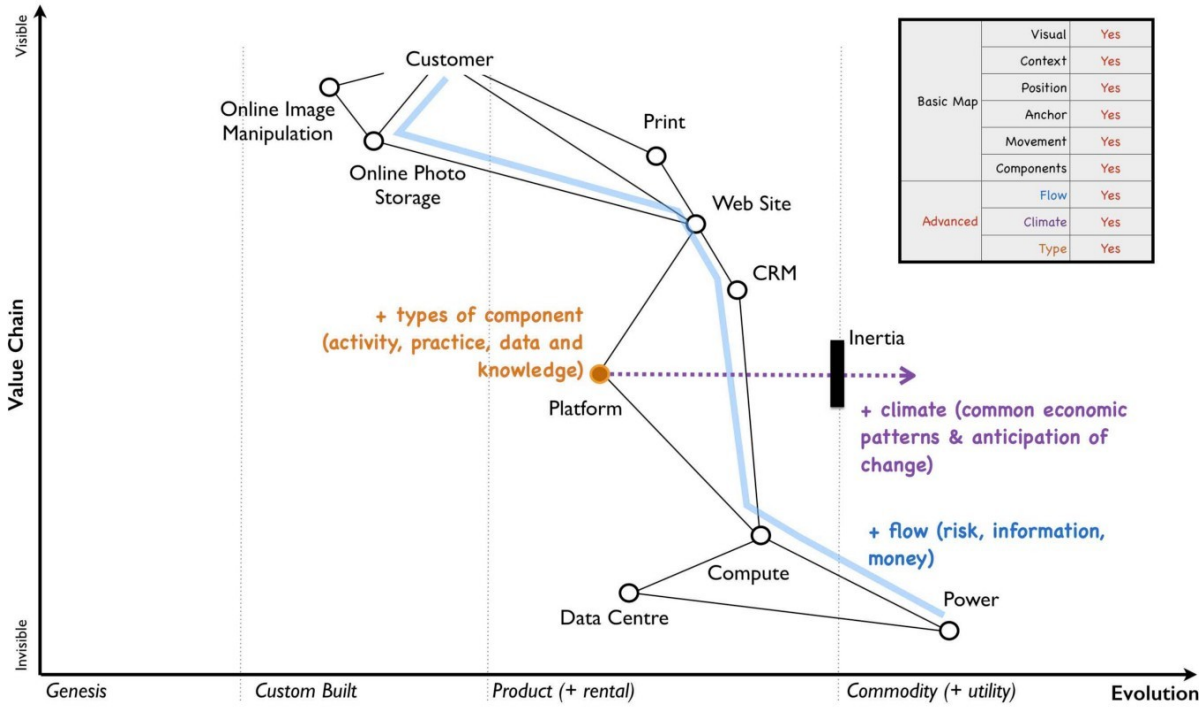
Visible

Value Chain

Invisible

Customer

Online Image Manipulation

Online Photo Storage

Print

Web Site

CRM

+ types of component (activity, practice, data and knowledge)

Platform

Inertia

+ climate (common economic patterns & anticipation of change)

+ flow (risk, information, money)

Compute

Data Centre

Power

| | | |
|---|---|---|
| Basic Map | Visual | Yes |
| | Context | Yes |
| | Position | Yes |
| | Anchor | Yes |
| | Movement | Yes |
| | Components | Yes |
| Advanced | Flow | Yes |
| | Climate | Yes |
| | Type | Yes |

Genesis

Custom Built

Product (+ rental)

Commodity (+ utility)

Evolution